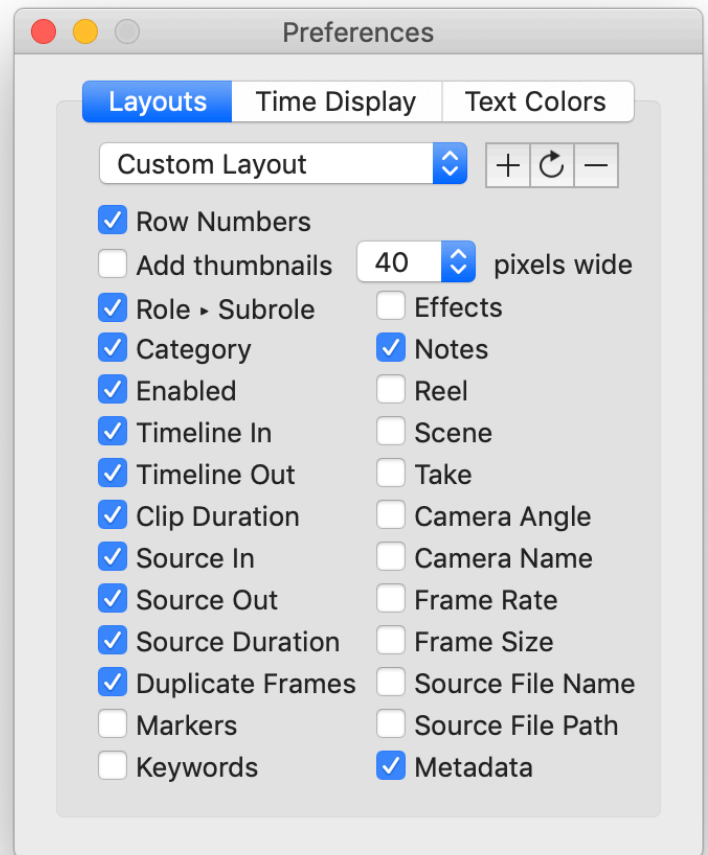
Preferences

Layouts | Time Display | Text Colors

Custom Layout

+ ↻ −

Row Numbers
Add thumbnails 40 pixels wide

Role ▸ Subrole
Category
Enabled
Timeline In
Timeline Out
Clip Duration
Source In
Source Out
Source Duration
Duplicate Frames
Markers
Keywords

Effects
Notes
Reel
Scene
Take
Camera Angle
Camera Name
Frame Rate
Frame Size
Source File Name
Source File Path
Metadata